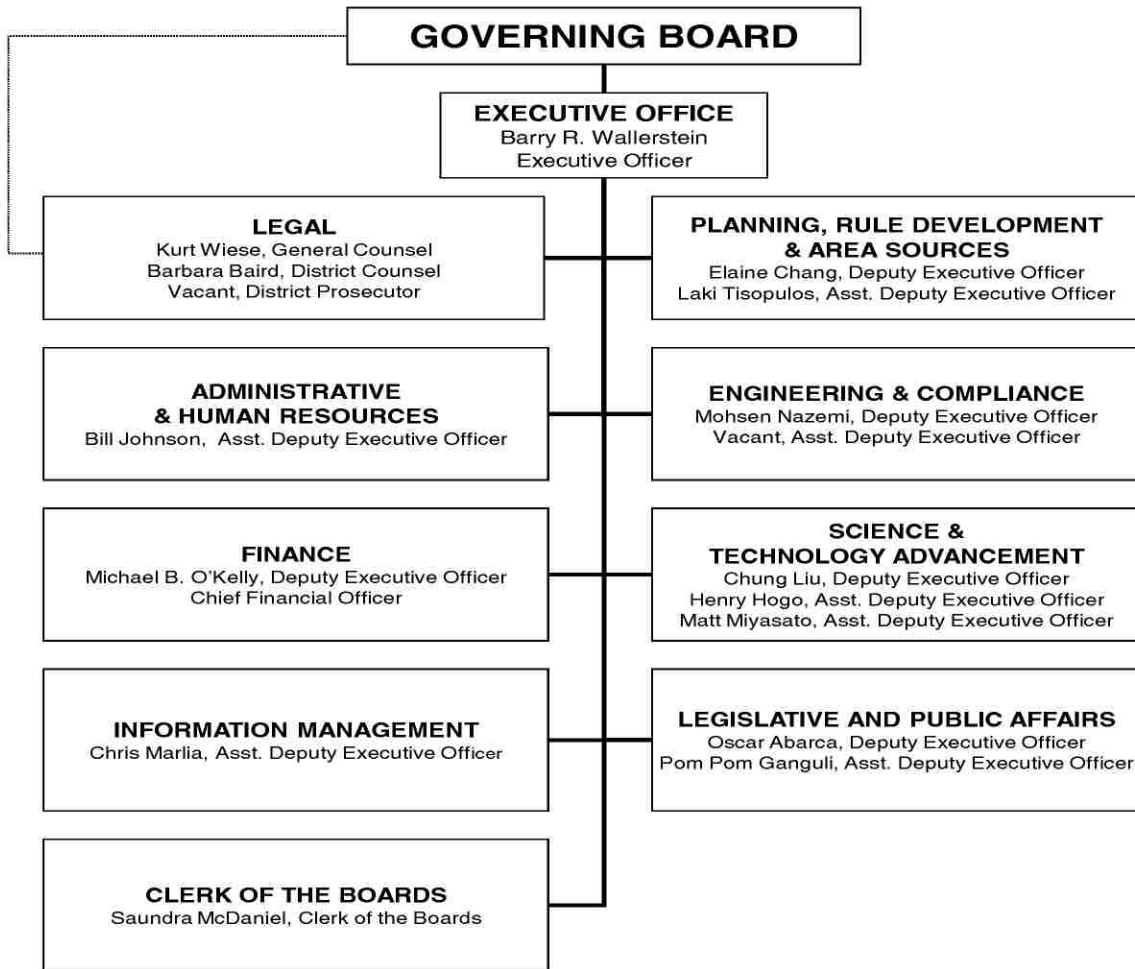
GOVERNING BOARD

EXECUTIVE OFFICE
Barry R. Wallerstein
Executive Officer

LEGAL
Kurt Wiese, General Counsel
Barbara Baird, District Counsel
Vacant, District Prosecutor

PLANNING, RULE DEVELOPMENT & AREA SOURCES
Elaine Chang, Deputy Executive Officer
Laki Tisopulos, Asst. Deputy Executive Officer

ADMINISTRATIVE & HUMAN RESOURCES
Bill Johnson, Asst. Deputy Executive Officer

ENGINEERING & COMPLIANCE
Mohsen Nazemi, Deputy Executive Officer
Vacant, Asst. Deputy Executive Officer

FINANCE
Michael B. O'Kelly, Deputy Executive Officer
Chief Financial Officer

SCIENCE & TECHNOLOGY ADVANCEMENT
Chung Liu, Deputy Executive Officer
Henry Hogo, Asst. Deputy Executive Officer
Matt Miyasato, Asst. Deputy Executive Officer

INFORMATION MANAGEMENT
Chris Marlia, Asst. Deputy Executive Officer

LEGISLATIVE AND PUBLIC AFFAIRS
Oscar Abarca, Deputy Executive Officer
Pom Pom Ganguli, Asst. Deputy Executive Officer

CLERK OF THE BOARDS
Saundra McDaniel, Clerk of the Boards